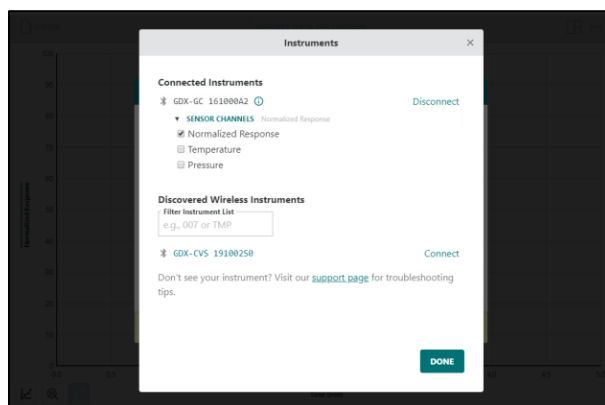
Instruments

×

Connected Instruments

GDX-GC 161000A2

Disconnect

SENSOR CHANNELS Normalized Response

Normalized Response

Temperature

Pressure

Discovered Wireless Instruments

Filter Instrument List

e.g., 007 or TMP

GDX-CVS 19100250

Connect

Don't see your instrument? Visit our support page for troubleshooting tips.

DONE